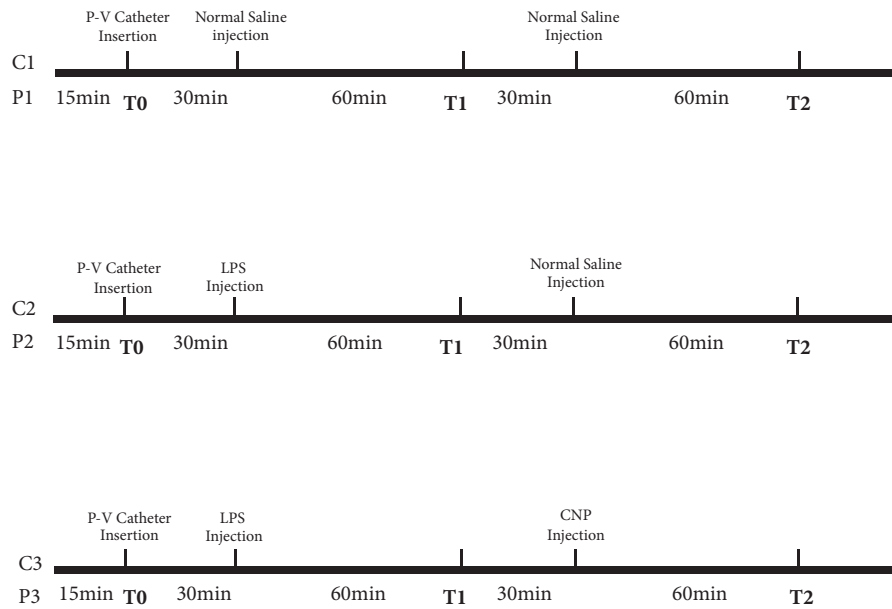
P-V Catheter Insertion

Normal Saline injection

Normal Saline Injection

C1

P1 15min T0 30min 60min T1 30min 60min T2

P-V Catheter Insertion

LPS Injection

Normal Saline Injection

C2

P2 15min T0 30min 60min T1 30min 60min T2

P-V Catheter Insertion

LPS Injection

CNP Injection

C3

P3 15min T0 30min 60min T1 30min 60min T2